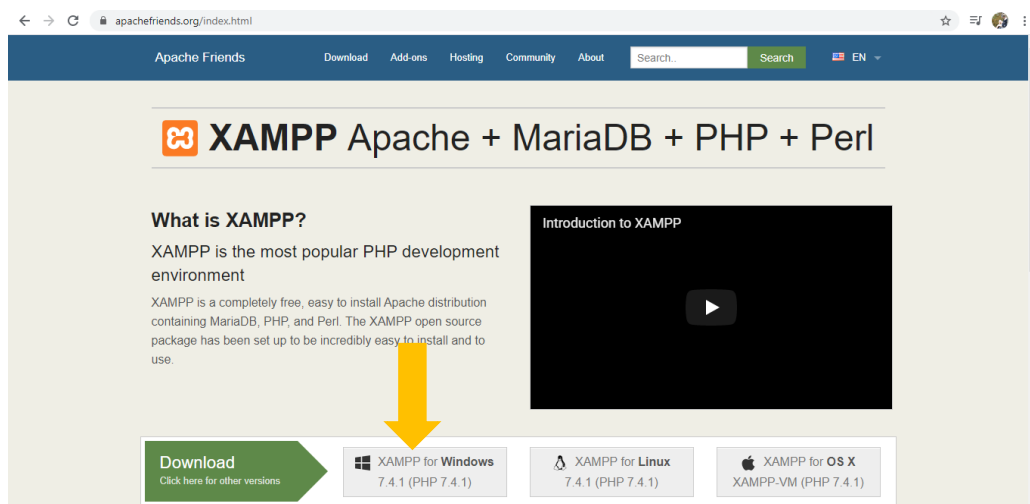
apachefriends.org/index.html

Apache Friends Download Add-ons Hosting Community About Search.. Search EN

XAMPP Apache + MariaDB + PHP + Perl

What is XAMPP?

XAMPP is the most popular PHP development environment

XAMPP is a completely free, easy to install Apache distribution containing MariaDB, PHP, and Perl. The XAMPP open source package has been set up to be incredibly easy to install and to use.

Introduction to XAMPP

Download
Click here for other versions

XAMPP for Windows
7.4.1 (PHP 7.4.1)

XAMPP for Linux
7.4.1 (PHP 7.4.1)

XAMPP for OS X
XAMPP-VM (PHP 7.4.1)